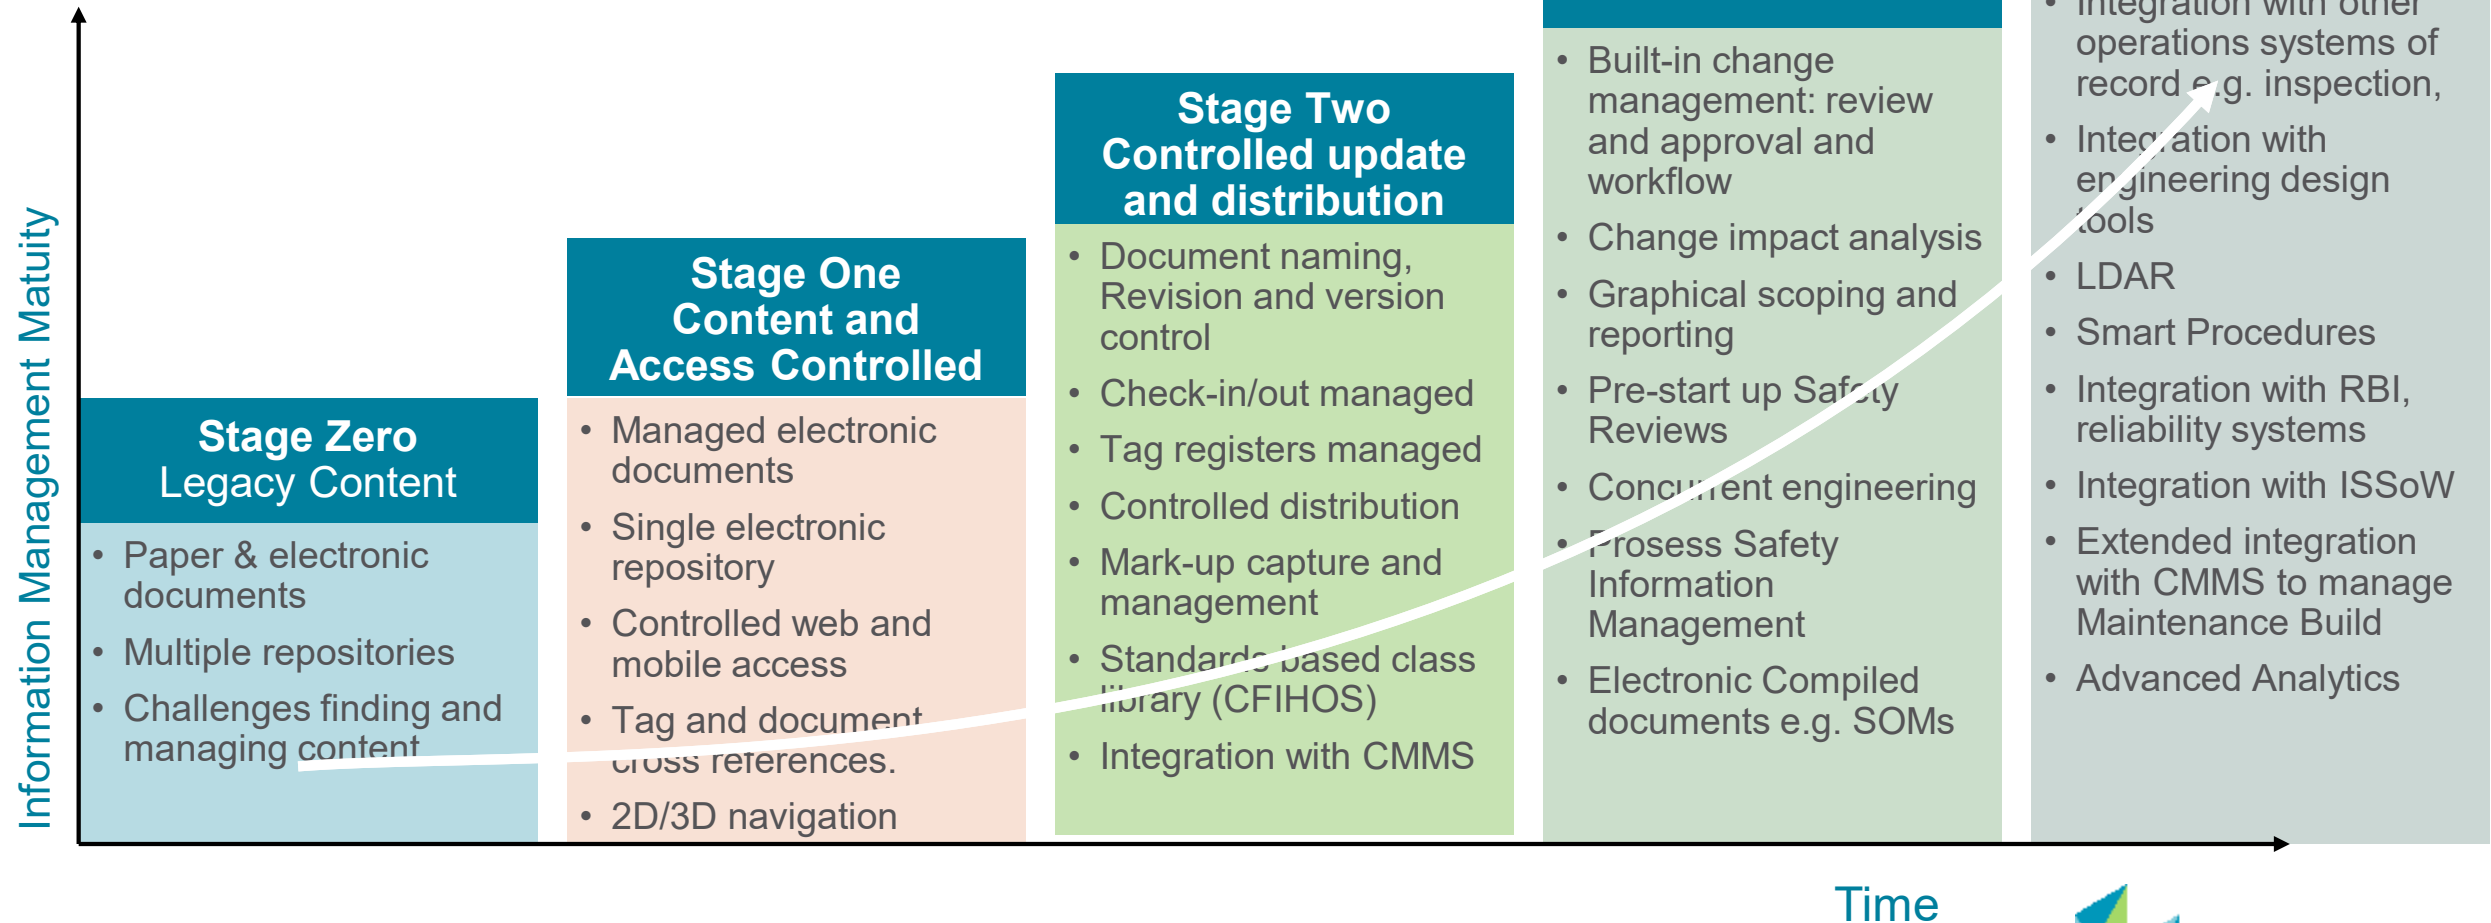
Information Management Matuity

Stage Zero
Legacy Content

- Paper & electronic documents
- Multiple repositories
- Challenges finding and managing content

Stage One
Content and Access Controlled

- Managed electronic documents
- Single electronic repository
- Controlled web and mobile access
- Tag and document cross references.
- 2D/3D navigation

Stage Two
Controlled update and distribution

- Document naming, Revision and version control
- Check-in/out managed
- Tag registers managed
- Controlled distribution
- Mark-up capture and management
- Standards based class library (CFIHOS)
- Integration with CMMS

- Built-in change management: review and approval and workflow
- Change impact analysis
- Graphical scoping and reporting
- Pre-start up Safety Reviews
- Concurrent engineering
- Prosess Safety Information Management
- Electronic Compiled documents e.g. SOMs

- Integration with other operations systems of record e.g. inspection,
- Integration with engineering design tools
- LDAR
- Smart Procedures
- Integration with RBI, reliability systems
- Integration with ISSoW
- Extended integration with CMMS to manage Maintenance Build
- Advanced Analytics

Time